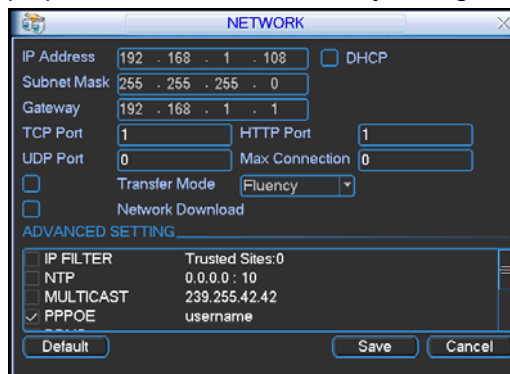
NETWORK

IP Address 192 . 168 . 1 . 108 DHCP
Subnet Mask 255 . 255 . 255 . 0
Gateway 192 . 168 . 1 . 1
TCP Port 1 HTTP Port 1
UDP Port 0 Max Connection 0
Transfer Mode Fluency
Network Download
ADVANCED SETTING

| | |
|---|---|
| IP FILTER | Trusted Sites:0 |
| NTP | 0.0.0.0 : 10 |
| MULTICAST | 239.255.42.42 |
| PPPOE | username |
| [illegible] | |

Default Save Cancel